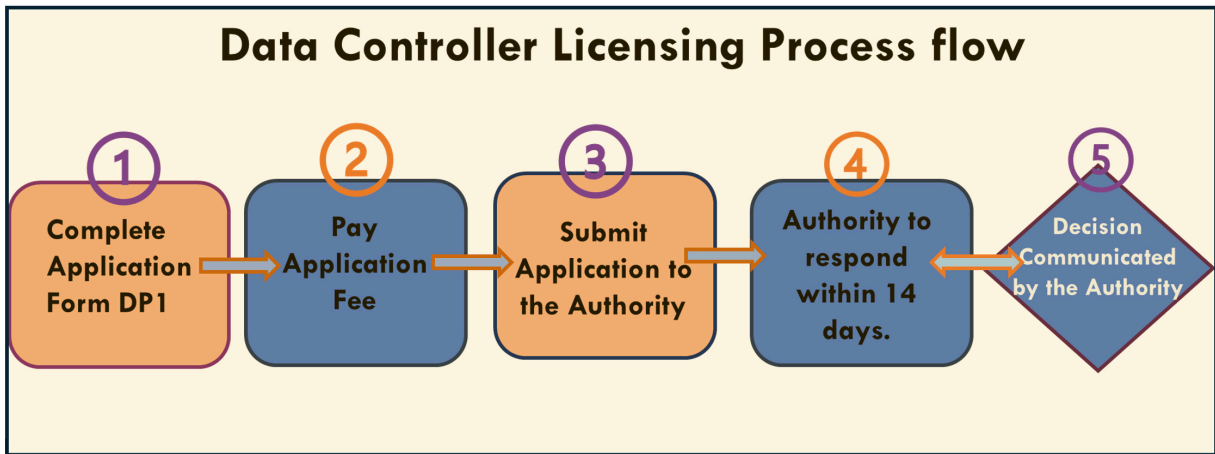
Data Controller Licensing Process flow

1
Complete Application Form DP1

2
Pay Application Fee

3
Submit Application to the Authority

4
Authority to respond within 14 days.

5
Decision Communicated by the Authority